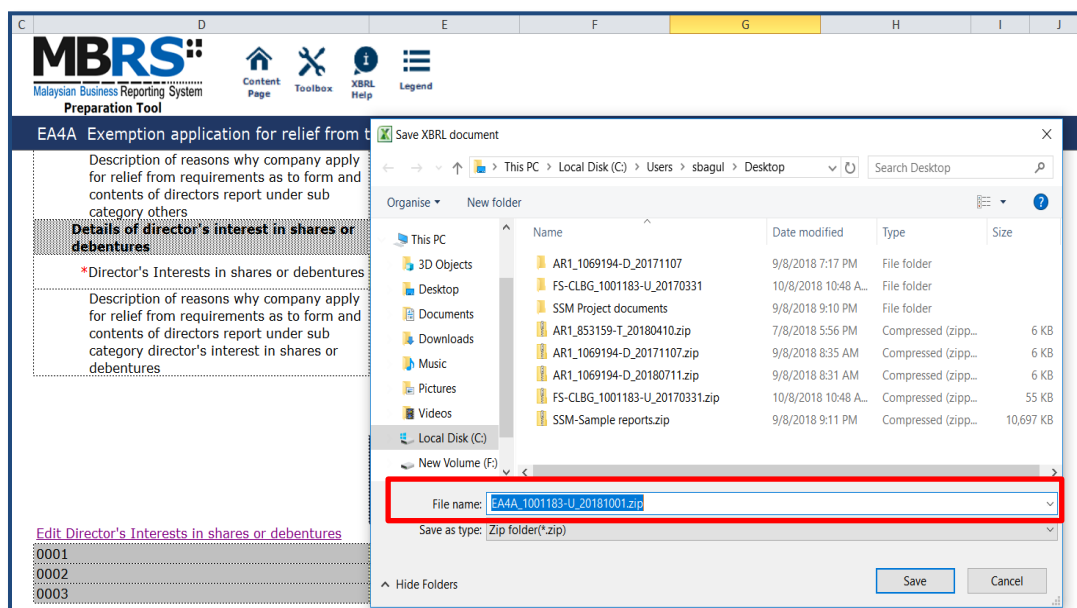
C D E F G H I J

MBRS
Malaysian Business Reporting System
Preparation Tool

Content Page
Toolbox
XBRL Help
Legend

EA4A Exemption application for relief from t

Description of reasons why company apply for relief from requirements as to form and contents of directors report under sub category others

Details of director's interest in shares or debentures

*Director's Interests in shares or debentures

Description of reasons why company apply for relief from requirements as to form and contents of directors report under sub category director's interest in shares or debentures

Edit Director's Interests in shares or debentures
0001
0002
0003

Save XBRL document

This PC > Local Disk (C:) > Users > sbagul > Desktop
Search Desktop

Organise ▾ New folder

This PC
3D Objects
Desktop
Documents
Downloads
Music
Pictures
Videos
Local Disk (C:)
New Volume (F:)

| Name | Date modified | Type | Size |
|---|---|---|---|
| AR1_1069194-D_20171107 | 9/8/2018 7:17 PM | File folder | |
| FS-CLBG_1001183-U_20170331 | 10/8/2018 10:48 A... | File folder | |
| SSM Project documents | 9/8/2018 9:10 PM | File folder | |
| AR1_853159-T_20180410.zip | 7/8/2018 5:56 PM | Compressed (zipp... | 6 KB |
| AR1_1069194-D_20171107.zip | 9/8/2018 8:35 AM | Compressed (zipp... | 6 KB |
| AR1_1069194-D_20180711.zip | 9/8/2018 8:31 AM | Compressed (zipp... | 6 KB |
| FS-CLBG_1001183-U_20170331.zip | 10/8/2018 10:48 A... | Compressed (zipp... | 55 KB |
| SSM-Sample reports.zip | 9/8/2018 9:11 PM | Compressed (zipp... | 10,697 KB |

File name: EA4A_1001183-U_20181001.zip
Save as type: Zip folder(*.zip)

Hide Folders
Save
Cancel